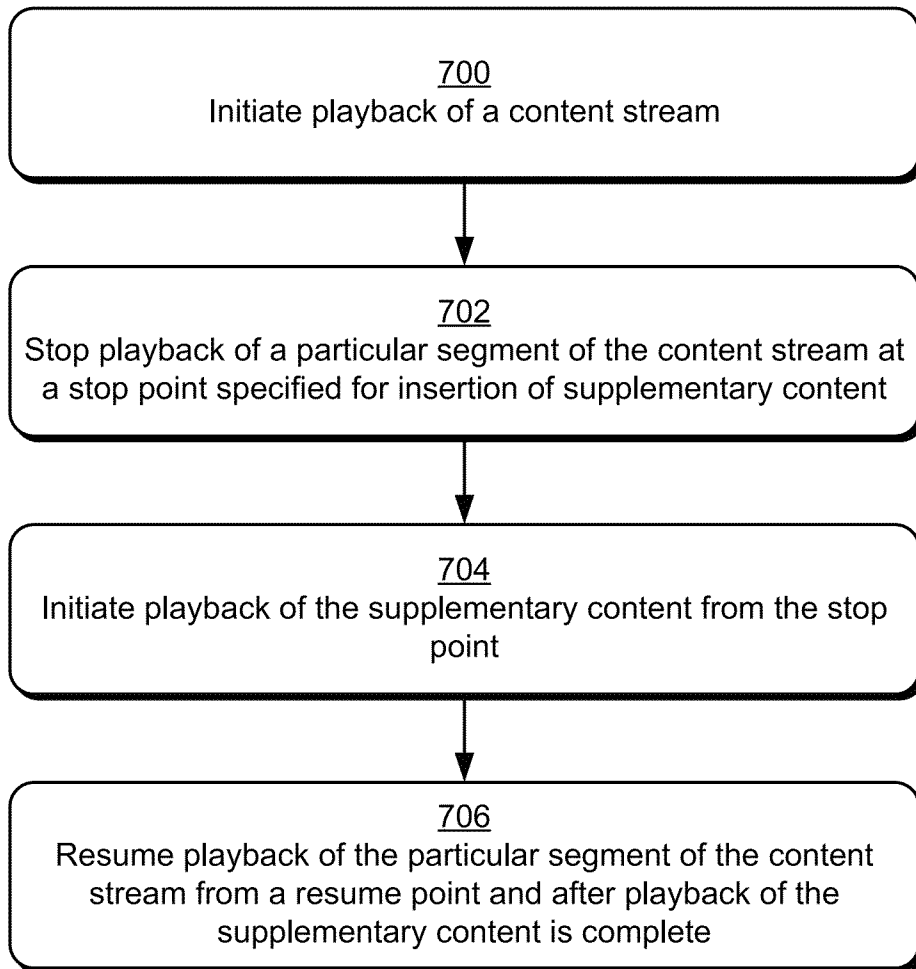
700
Initiate playback of a content stream

702
Stop playback of a particular segment of the content stream at a stop point specified for insertion of supplementary content

704
Initiate playback of the supplementary content from the stop point

706
Resume playback of the particular segment of the content stream from a resume point and after playback of the supplementary content is complete